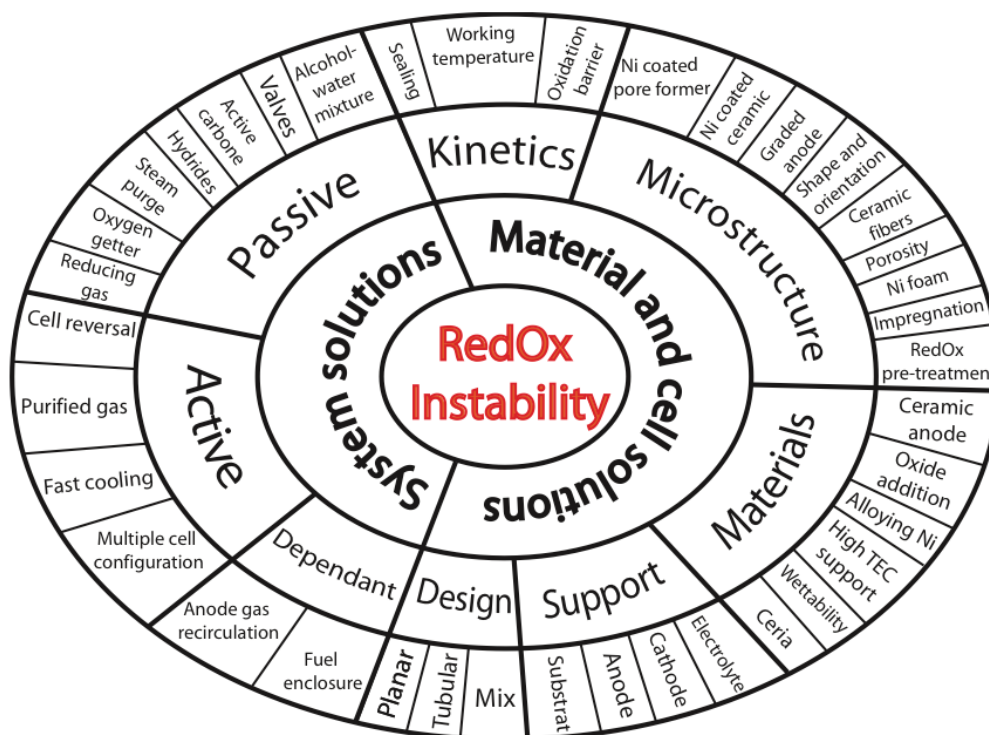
RedOx Instability

System solutions

Material and cell solutions

Passive

Kinetics

Microstructure

Materials

Support

Design

Dependant

Active

Sealing

Working temperature

Oxidation barrier

Ni coated pore former

Ni coated ceramic

Graded anode

Shape and orientation

Ceramic fibers

Porosity

Ni foam

Impregnation

RedOx pre-treatmen

Ceramic anode

Oxide addition

Alloying Ni

High TEC support

Wettability

Ceria

Electrolyte

Cathode

Anode

Substrat

Mix

Tubular

Planar

Fuel enclosure

Anode gas recirculation

Multiple cell configuration

Fast cooling

Purified gas

Cell reversal

Reducing gas

Oxygen getter

Steam purge

Hydrides

Active carbone

Valves

Alcohol-water mixture